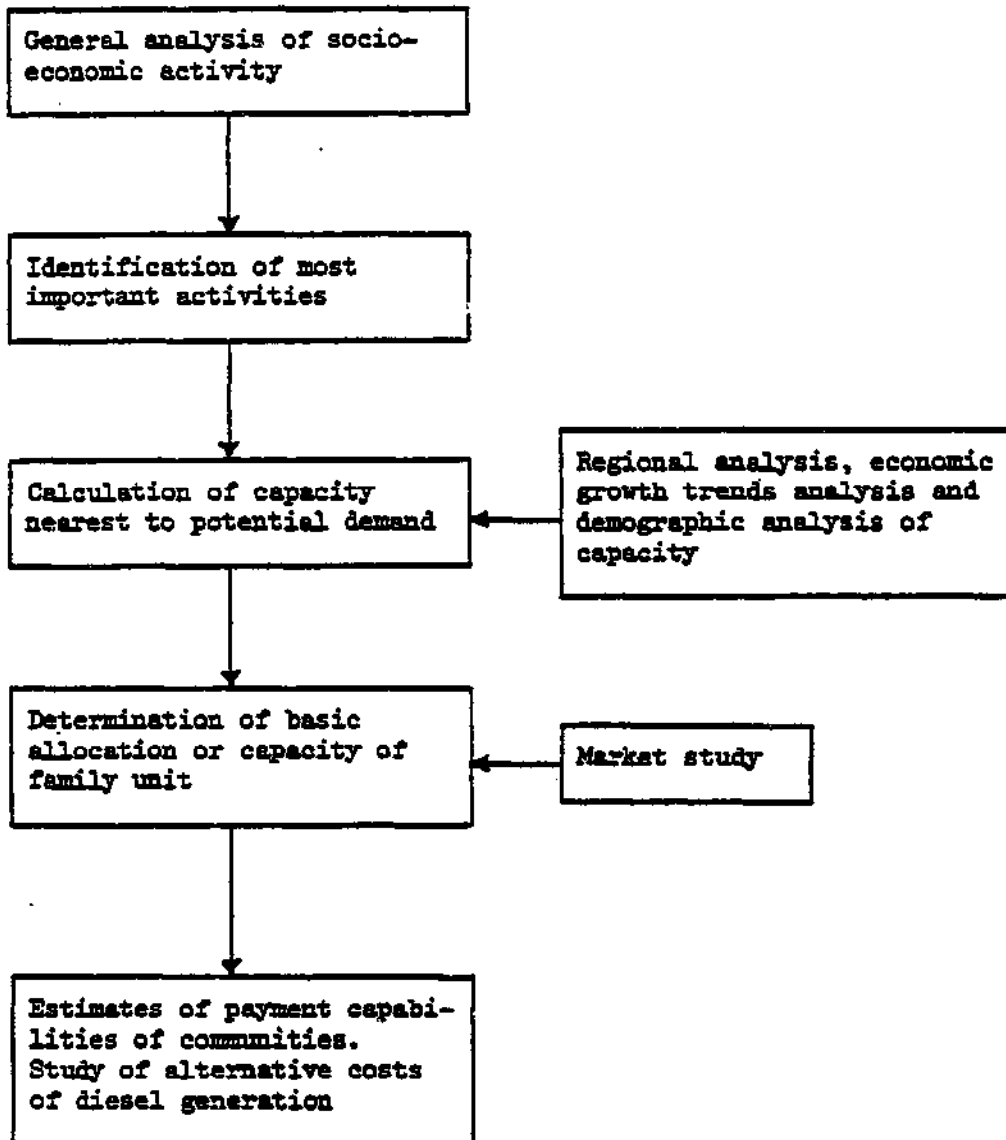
General analysis of socioeconomic activity

Identification of most important activities

Calculation of capacity nearest to potential demand

Regional analysis, economic growth trends analysis and demographic analysis of capacity

Determination of basic allocation or capacity of family unit

Market study

Estimates of payment capabilities of communities. Study of alternative costs of diesel generation